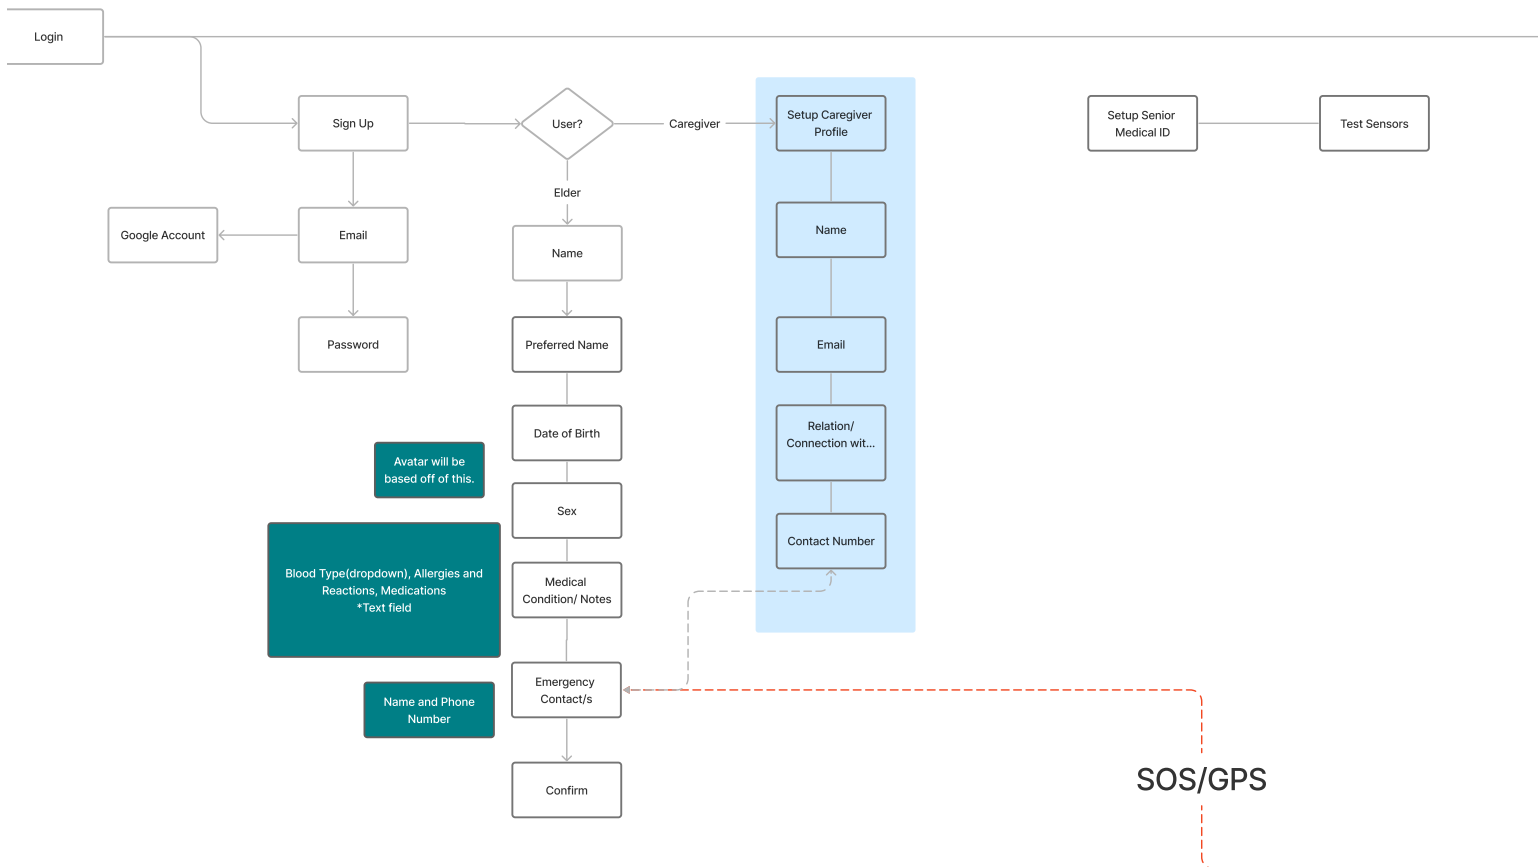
Login

Sign Up

User?

Caregiver

Setup Caregiver Profile

Setup Senior Medical ID

Test Sensors

Elder

Google Account

Email

Name

Name

Password

Preferred Name

Email

Date of Birth

Relation/ Connection wit...

Avatar will be based off of this.

Sex

Contact Number

Blood Type(dropdown), Allergies and Reactions, Medications *Text field

Medical Condition/ Notes

Emergency Contact/s

Name and Phone Number

Confirm

SOS/GPS